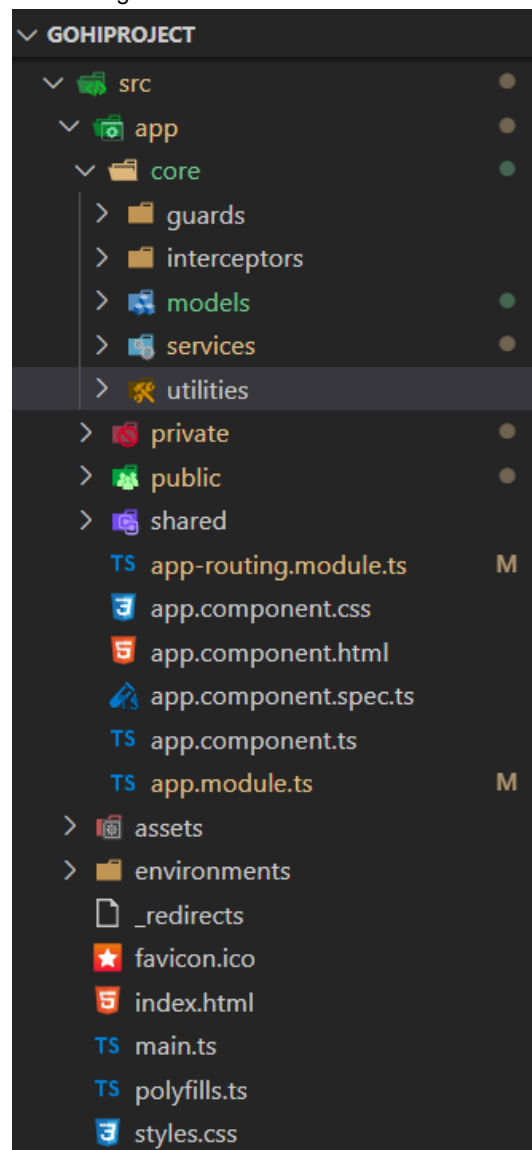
GOHIPROJECT
src
app
core
guards
interceptors
models
services
utilities
private
public
shared
TS app-routing.module.ts M
app.component.css
app.component.html
app.component.spec.ts
TS app.component.ts
TS app.module.ts M
assets
environments
_redirects
favicon.ico
index.html
TS main.ts
TS polyfills.ts
styles.css